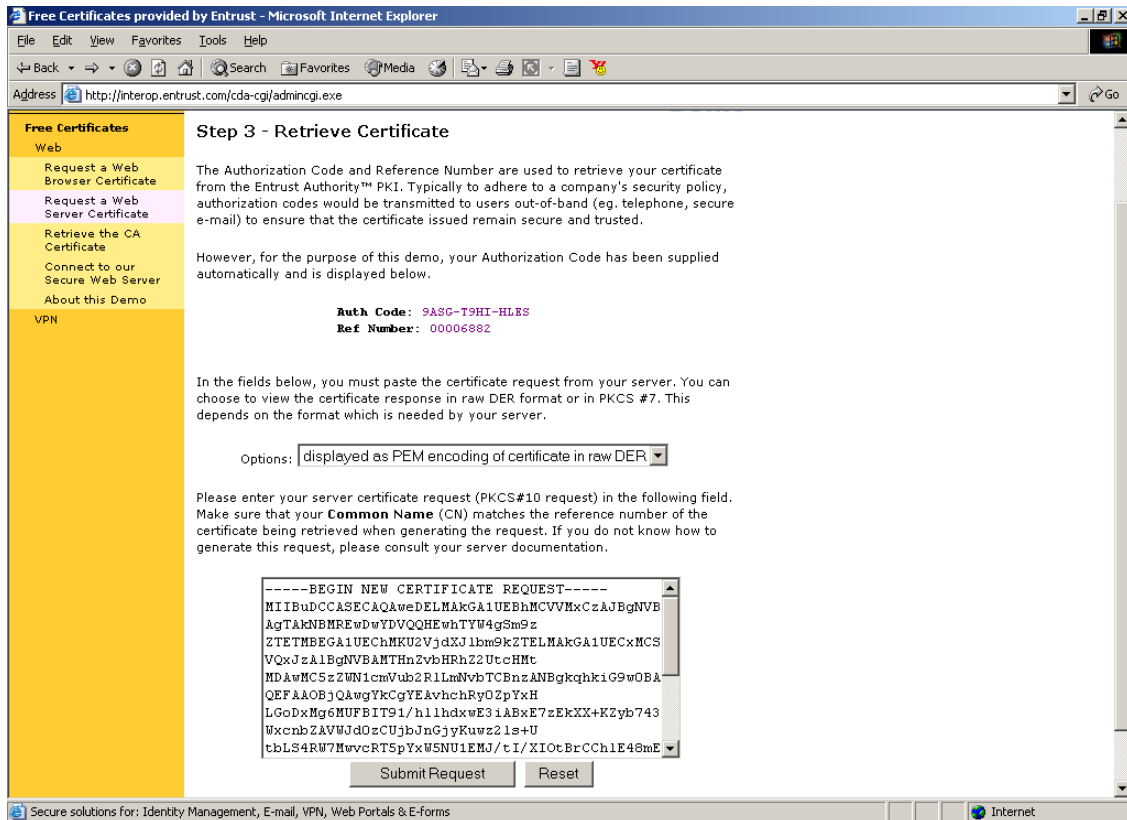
Free Certificates provided by Entrust - Microsoft Internet Explorer

File Edit View Favorites Tools Help

Back Search Favorites Media

Address http://interop.entrust.com/cda-cgi/admincgi.exe Go

Free Certificates
Web
Request a Web Browser Certificate
Request a Web Server Certificate
Retrieve the CA Certificate
Connect to our Secure Web Server
About this Demo
VPN

Step 3 - Retrieve Certificate

The Authorization Code and Reference Number are used to retrieve your certificate from the Entrust Authority™ PKI. Typically to adhere to a company's security policy, authorization codes would be transmitted to users out-of-band (eg. telephone, secure e-mail) to ensure that the certificate issued remain secure and trusted.

However, for the purpose of this demo, your Authorization Code has been supplied automatically and is displayed below.

Auth Code: 9ASG-T9HI-HLES
Ref Number: 00006882

In the fields below, you must paste the certificate request from your server. You can choose to view the certificate response in raw DER format or in PKCS #7. This depends on the format which is needed by your server.

Options: displayed as PEM encoding of certificate in raw DER

Please enter your server certificate request (PKCS#10 request) in the following field. Make sure that your **Common Name** (CN) matches the reference number of the certificate being retrieved when generating the request. If you do not know how to generate this request, please consult your server documentation.

-----BEGIN NEW CERTIFICATE REQUEST-----
MIIBuDCCASECAQAweDELMAkGA1UEBhMCVVMxCzAJBgNVB
AgTAkNBMREwDwYDVQQHEwhTYW4gSm9z
ZTETMBEGA1UEChMKU2VjdXJlbm9kZTELMAkGA1UECxMCS
VQxJzAlBgNVBAMTHnZvbHRhZ2UtcHMt
MDAwMC5zZWN1cmVub2RlLmNvbTCBnzANBgkqhkiG9w0BA
QEFAAOBjQAwgYkCgYEAvhchRyOZpYxH
LGoDxMg6MUFBIT91/h1lhdxwE3iABxE7zEkXX+KZyb743
WxcnbZAVWJdOzCUjbJnGjyKuwz1s+U
tbLS4RW7MwvcRT5pYxW5NU1EMJ/tI/XIOtBrCChlE48mE
Submit Request Reset

Secure solutions for: Identity Management, E-mail, VPN, Web Portals & E-forms
Internet